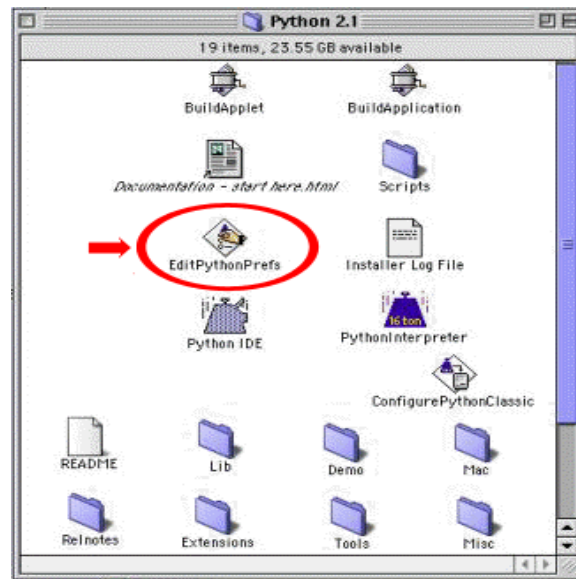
Python 2.1

19 items, 23.55 GB available

BuildApplet
BuildApplication
Documentation - start here.html
Scripts
EditPythonPrefs
Installer Log File
Python IDE
16 ton
PythonInterpreter
ConfigurePythonClassic
README
Lib
Demo
Mac
Relnotes
Extensions
Tools
Misc